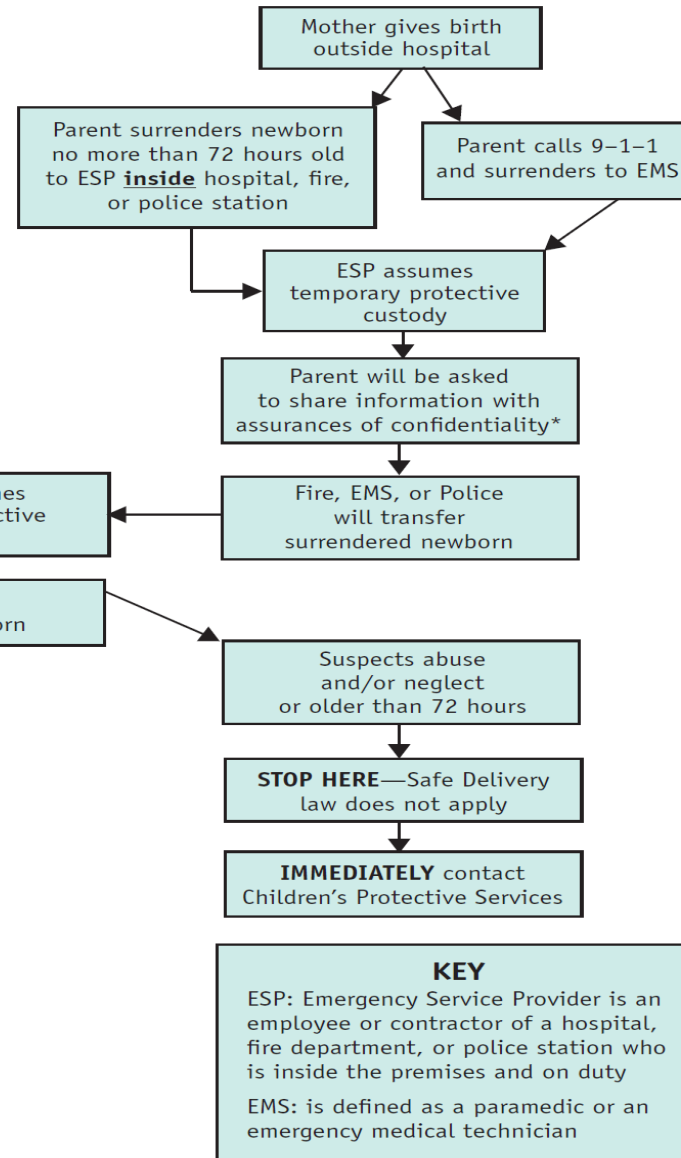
Mother gives birth outside hospital

Parent surrenders newborn no more than 72 hours old to ESP **inside** hospital, fire, or police station

Parent calls 9–1–1 and surrenders to EMS

ESP assumes temporary protective custody

Parent will be asked to share information with assurances of confidentiality*

nes ctive

Fire, EMS, or Police will transfer surrendered newborn

orn

Suspects abuse and/or neglect or older than 72 hours

**STOP HERE**—Safe Delivery law does not apply

**IMMEDIATELY** contact Children's Protective Services

**KEY**

ESP: Emergency Service Provider is an employee or contractor of a hospital, fire department, or police station who is inside the premises and on duty

EMS: is defined as a paramedic or an emergency medical technician